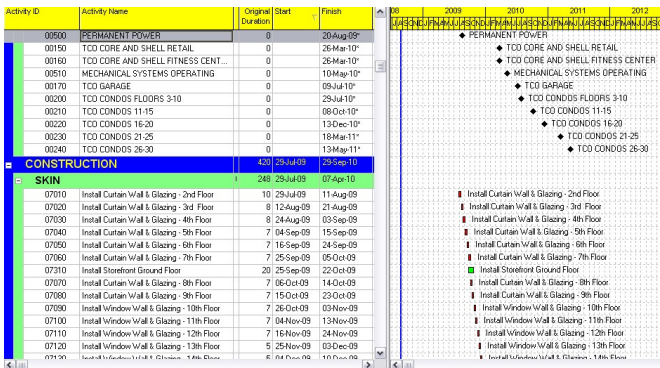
| Activity ID | Activity Name | Original Duration | Start | Finish |
|---|---|---|---|---|
| 00500 | PERMANENT POWER | 0 | | 20-Aug-09* |
| 00150 | TCO CORE AND SHELL RETAIL | 0 | | 26-Mar-10* |
| 00160 | TCO CORE AND SHELL FITNESS CENT... | 0 | | 26-Mar-10* |
| 00510 | MECHANICAL SYSTEMS OPERATING | 0 | | 10-May-10* |
| 00170 | TCO GARAGE | 0 | | 09-Jul-10* |
| 00200 | TCO CONDOS FLOORS 3-10 | 0 | | 29-Jul-10* |
| 00210 | TCO CONDOS 11-15 | 0 | | 08-Oct-10* |
| 00220 | TCO CONDOS 16-20 | 0 | | 13-Dec-10* |
| 00230 | TCO CONDOS 21-25 | 0 | | 18-Mar-11* |
| 00240 | TCO CONDOS 26-30 | 0 | | 13-May-11* |
| CONSTRUCTION | | 420 | 29-Jul-09 | 29-Sep-10 |
| SKIN | | 248 | 29-Jul-09 | 07-Apr-10 |
| 07010 | Install Curtain Wall & Glazing - 2nd Floor | 10 | 29-Jul-09 | 11-Aug-09 |
| 07020 | Install Curtain Wall & Glazing - 3rd Floor | 8 | 12-Aug-09 | 21-Aug-09 |
| 07030 | Install Curtain Wall & Glazing - 4th Floor | 8 | 24-Aug-09 | 03-Sep-09 |
| 07040 | Install Curtain Wall & Glazing - 5th Floor | 7 | 04-Sep-09 | 15-Sep-09 |
| 07050 | Install Curtain Wall & Glazing - 6th Floor | 7 | 16-Sep-09 | 24-Sep-09 |
| 07060 | Install Curtain Wall & Glazing - 7th Floor | 7 | 25-Sep-09 | 05-Oct-09 |
| 07310 | Install Storefront Ground Floor | 20 | 25-Sep-09 | 22-Oct-09 |
| 07070 | Install Curtain Wall & Glazing - 8th Floor | 7 | 06-Oct-09 | 14-Oct-09 |
| 07080 | Install Curtain Wall & Glazing - 9th Floor | 7 | 15-Oct-09 | 23-Oct-09 |
| 07090 | Install Window Wall & Glazing - 10th Floor | 7 | 26-Oct-09 | 03-Nov-09 |
| 07100 | Install Window Wall & Glazing - 11th Floor | 7 | 04-Nov-09 | 13-Nov-09 |
| 07110 | Install Window Wall & Glazing - 12th Floor | 7 | 16-Nov-09 | 24-Nov-09 |
| 07120 | Install Window Wall & Glazing - 13th Floor | 5 | 25-Nov-09 | 03-Dec-09 |
| 07130 | Install Window Wall & Glazing - 14th Floor | 5 | 04-Dec-09 | 10-Dec-09 |

08 2009 2010 2011 2012

PERMANENT POWER
TCO CORE AND SHELL RETAIL
TCO CORE AND SHELL FITNESS CENTER
MECHANICAL SYSTEMS OPERATING
TCO GARAGE
TCO CONDOS FLOORS 3-10
TCO CONDOS 11-15
TCO CONDOS 16-20
TCO CONDOS 21-25
TCO CONDOS 26-30
Install Curtain Wall & Glazing - 2nd Floor
Install Curtain Wall & Glazing - 3rd Floor
Install Curtain Wall & Glazing - 4th Floor
Install Curtain Wall & Glazing - 5th Floor
Install Curtain Wall & Glazing - 6th Floor
Install Curtain Wall & Glazing - 7th Floor
Install Storefront Ground Floor
Install Curtain Wall & Glazing - 8th Floor
Install Curtain Wall & Glazing - 9th Floor
Install Window Wall & Glazing - 10th Floor
Install Window Wall & Glazing - 11th Floor
Install Window Wall & Glazing - 12th Floor
Install Window Wall & Glazing - 13th Floor
Install Window Wall & Glazing - 14th Floor